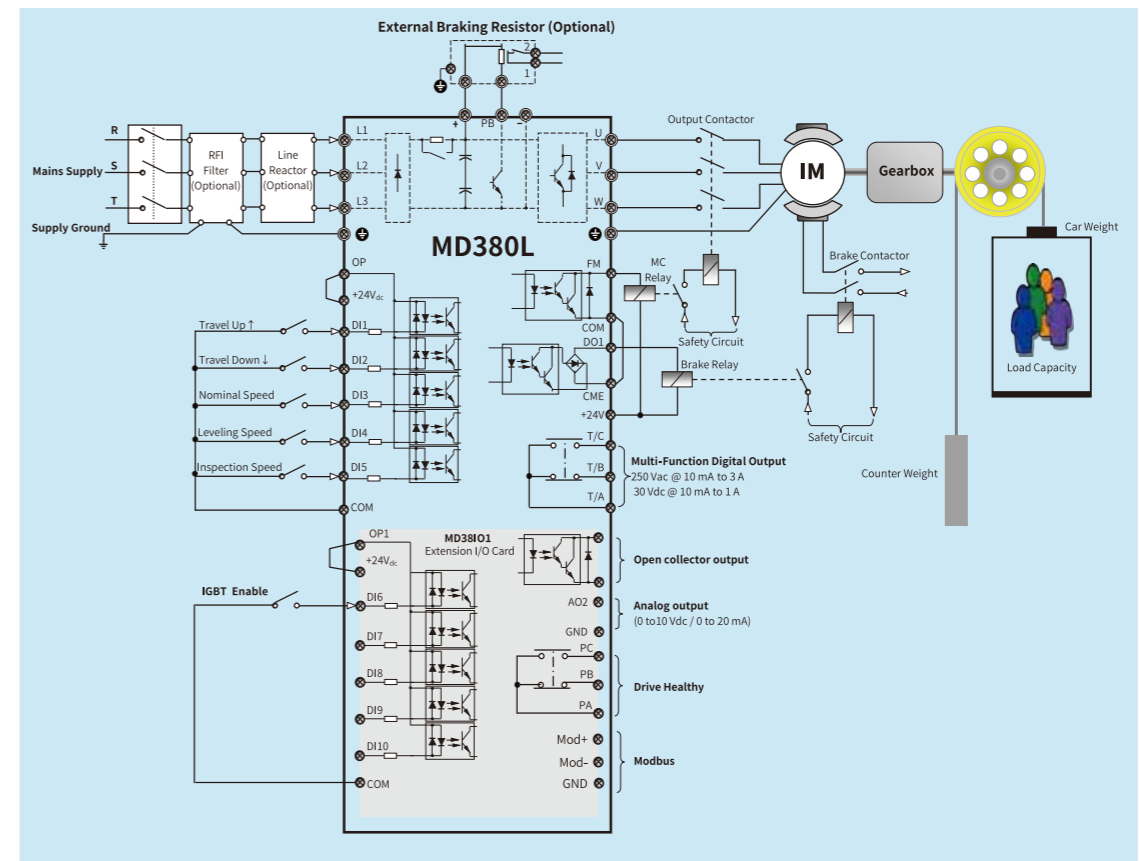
External Braking Resistor (Optional)

2
1

+ PB -

R
S
T
Mains Supply
Supply Ground

RFI Filter (Optional)
Line Reactor (Optional)

L1
L2
L3

U
V
W

Output Contactor

IM
Gearbox

MD380L

OP
+24V$_{dc}$
DI1
DI2
DI3
DI4
DI5
COM

Travel Up ↑
Travel Down ↓
Nominal Speed
Leveling Speed
Inspection Speed

FM
COM
DO1
CME
+24V

MC Relay
Safety Circuit
Brake Contactor
Brake Relay
Safety Circuit

Car Weight
Load Capacity
Counter Weight

T/C
T/B
T/A
Multi-Function Digital Output
250 Vac @ 10 mA to 3 A
30 Vdc @ 10 mA to 1 A

MD38IO1
Extension I/O Card
OP1
+24V$_{dc}$
IGBT Enable
DI6
DI7
DI8
DI9
DI10
COM

Open collector output
AO2
GND
Analog output
(0 to10 Vdc / 0 to 20 mA)
PC
PB
PA
Drive Healthy
Mod+
Mod-
GND
Modbus